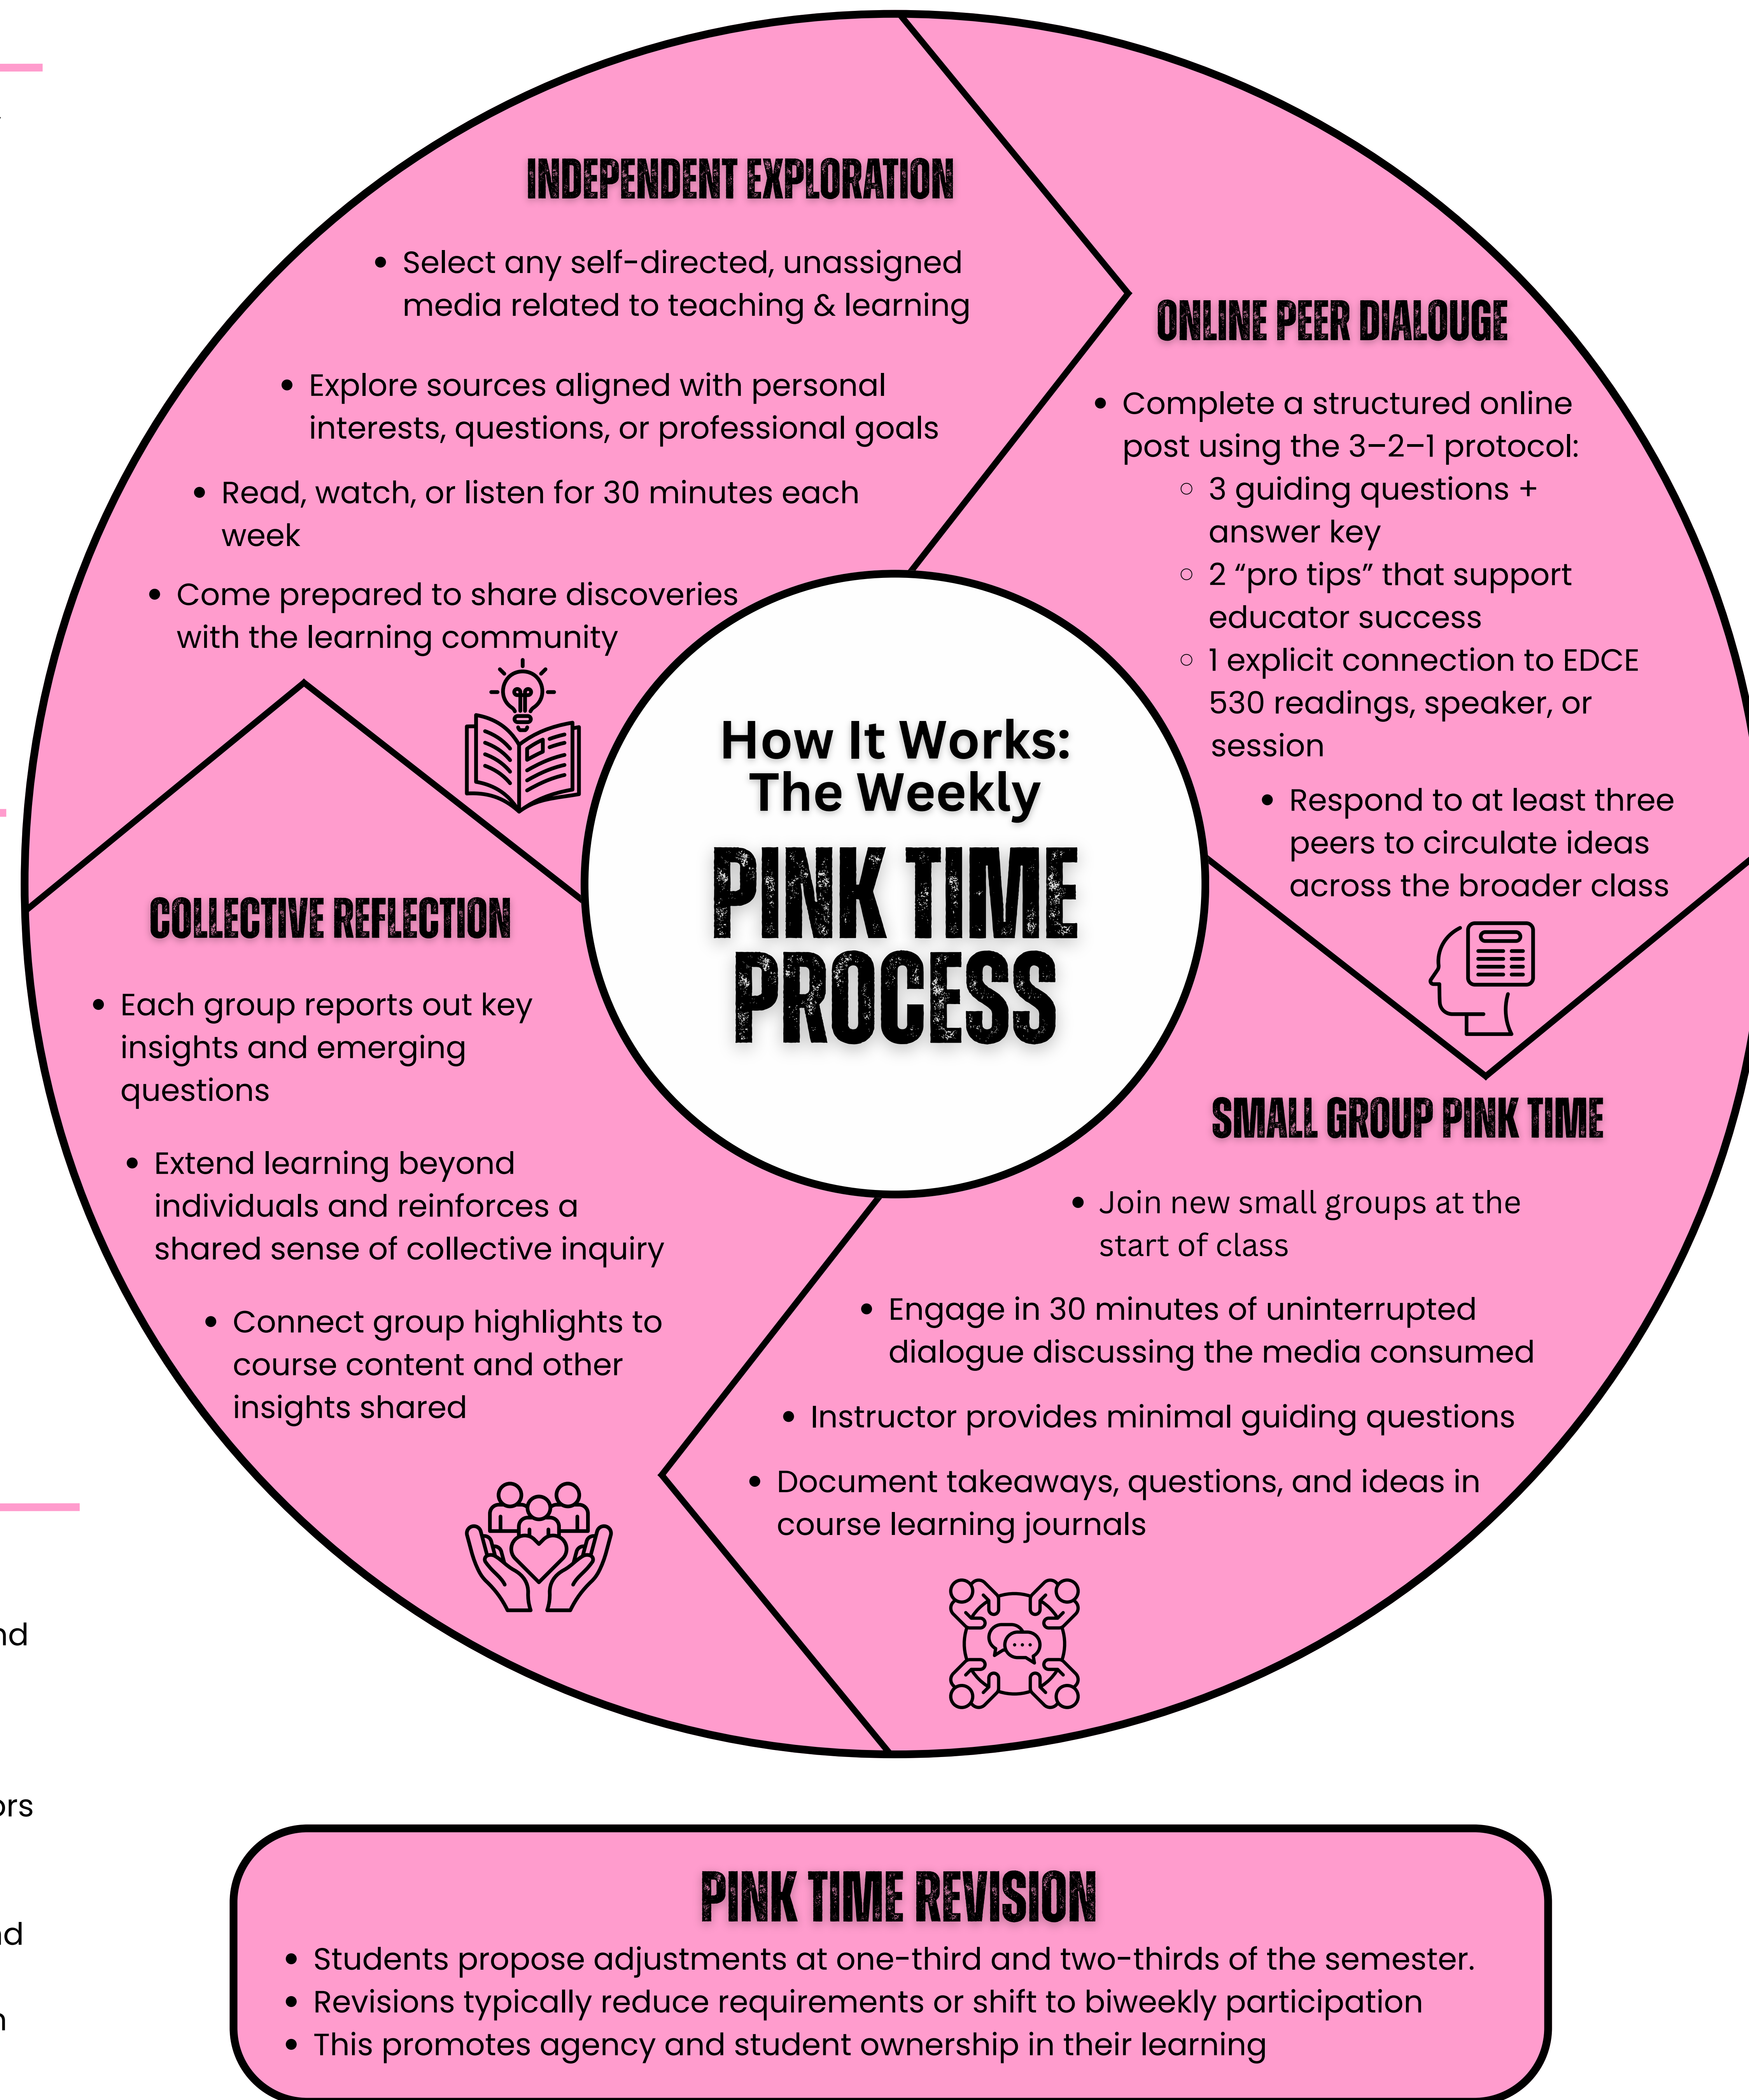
How It Works: The Weekly
PINK TIME PROCESS

INDEPENDENT EXPLORATION

• Select any self-directed, unassigned media related to teaching & learning
• Explore sources aligned with personal interests, questions, or professional goals
• Read, watch, or listen for 30 minutes each week
• Come prepared to share discoveries with the learning community

ONLINE PEER DIALOUGE

• Complete a structured online post using the 3–2–1 protocol:
◦ 3 guiding questions + answer key
◦ 2 "pro tips" that support educator success
◦ 1 explicit connection to EDCE 530 readings, speaker, or session
• Respond to at least three peers to circulate ideas across the broader class

SMALL GROUP PINK TIME

• Join new small groups at the start of class
• Engage in 30 minutes of uninterrupted dialogue discussing the media consumed
• Instructor provides minimal guiding questions
• Document takeaways, questions, and ideas in course learning journals

COLLECTIVE REFLECTION

• Each group reports out key insights and emerging questions
• Extend learning beyond individuals and reinforces a shared sense of collective inquiry
• Connect group highlights to course content and other insights shared

PINK TIME REVISION

• Students propose adjustments at one-third and two-thirds of the semester.
• Revisions typically reduce requirements or shift to biweekly participation
• This promotes agency and student ownership in their learning

nd
ors
nd
n